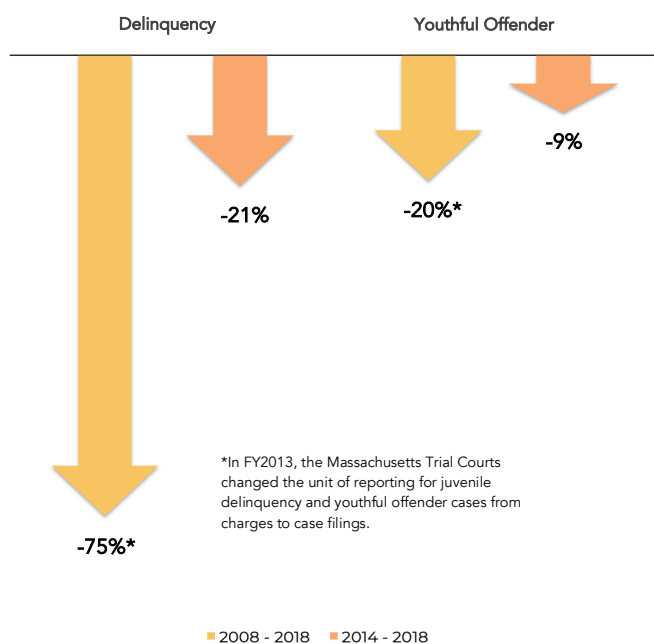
Delinquency

Youthful Offender

-21%

-20%*

-9%

*In FY2013, the Massachusetts Trial Courts changed the unit of reporting for juvenile delinquency and youthful offender cases from charges to case filings.

-75%*

2008 - 2018 2014 - 2018